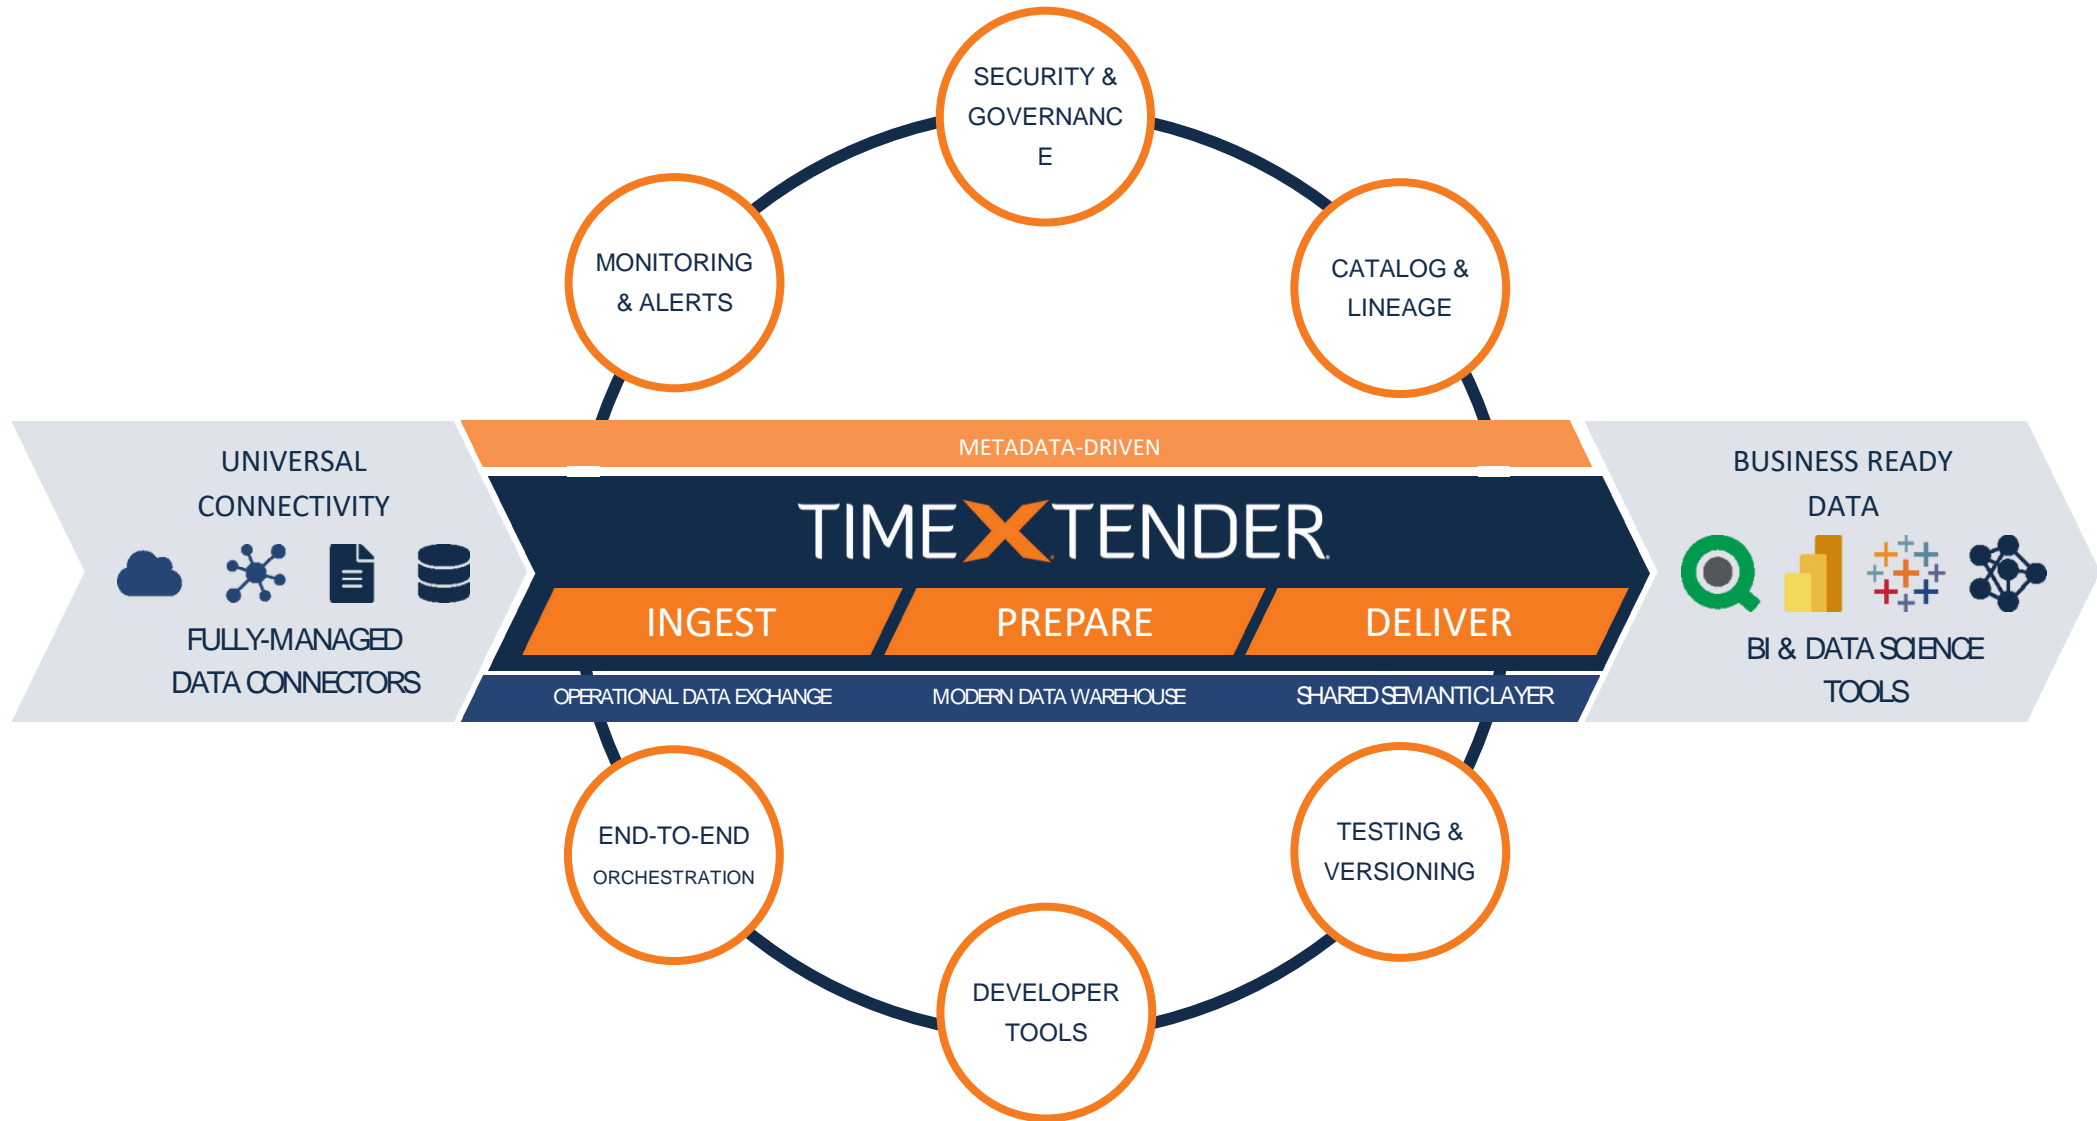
SECURITY & GOVERNANC E

MONITORING & ALERTS

CATALOG & LINEAGE

UNIVERSAL CONNECTIVITY

FULLY-MANAGED DATA CONNECTORS

METADATA-DRIVEN

TIMEXTENDER

INGEST

PREPARE

DELIVER

OPERATIONAL DATA EXCHANGE

MODERN DATA WAREHOUSE

SHARED SEMANTIC LAYER

BUSINESS READY DATA

BI & DATA SCIENCE TOOLS

END-TO-END ORCHESTRATION

TESTING & VERSIONING

DEVELOPER TOOLS